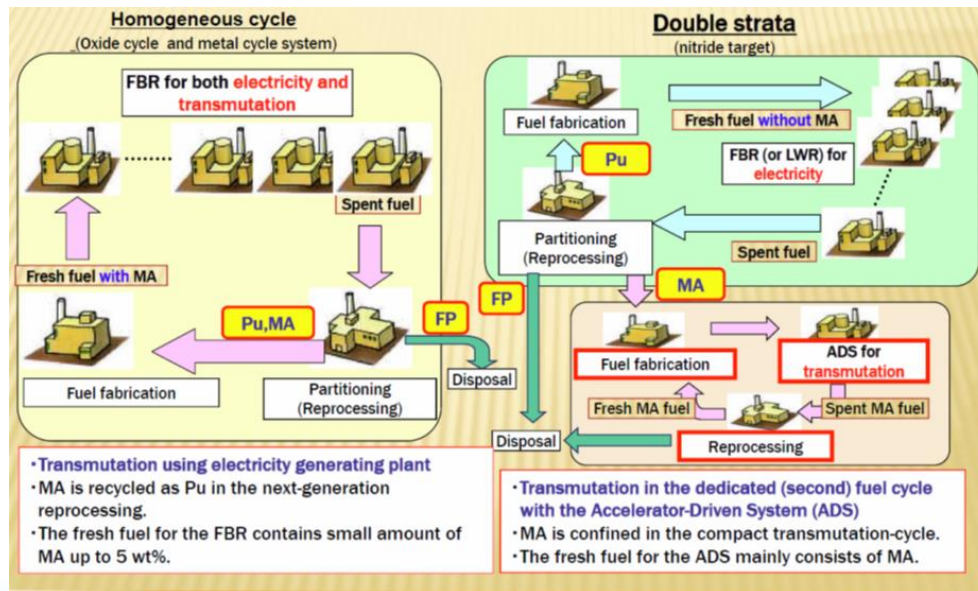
Homogeneous cycle
(Oxide cycle and metal cycle system)

FBR for both electricity and transmutation

Spent fuel

Fresh fuel with MA

Pu,MA

FP

Fuel fabrication

Partitioning (Reprocessing)

Disposal

Double strata
(nitride target)

Fuel fabrication

Fresh fuel without MA

Pu

FBR (or LWR) for electricity

Partitioning (Reprocessing)

Spent fuel

FP

MA

Fuel fabrication

ADS for transmutation

Fresh MA fuel

Spent MA fuel

Disposal

Reprocessing

・Transmutation using electricity generating plant
・MA is recycled as Pu in the next-generation reprocessing.
・The fresh fuel for the FBR contains small amount of MA up to 5 wt%.

・Transmutation in the dedicated (second) fuel cycle with the Accelerator-Driven System (ADS)
・MA is confined in the compact transmutation-cycle.
・The fresh fuel for the ADS mainly consists of MA.